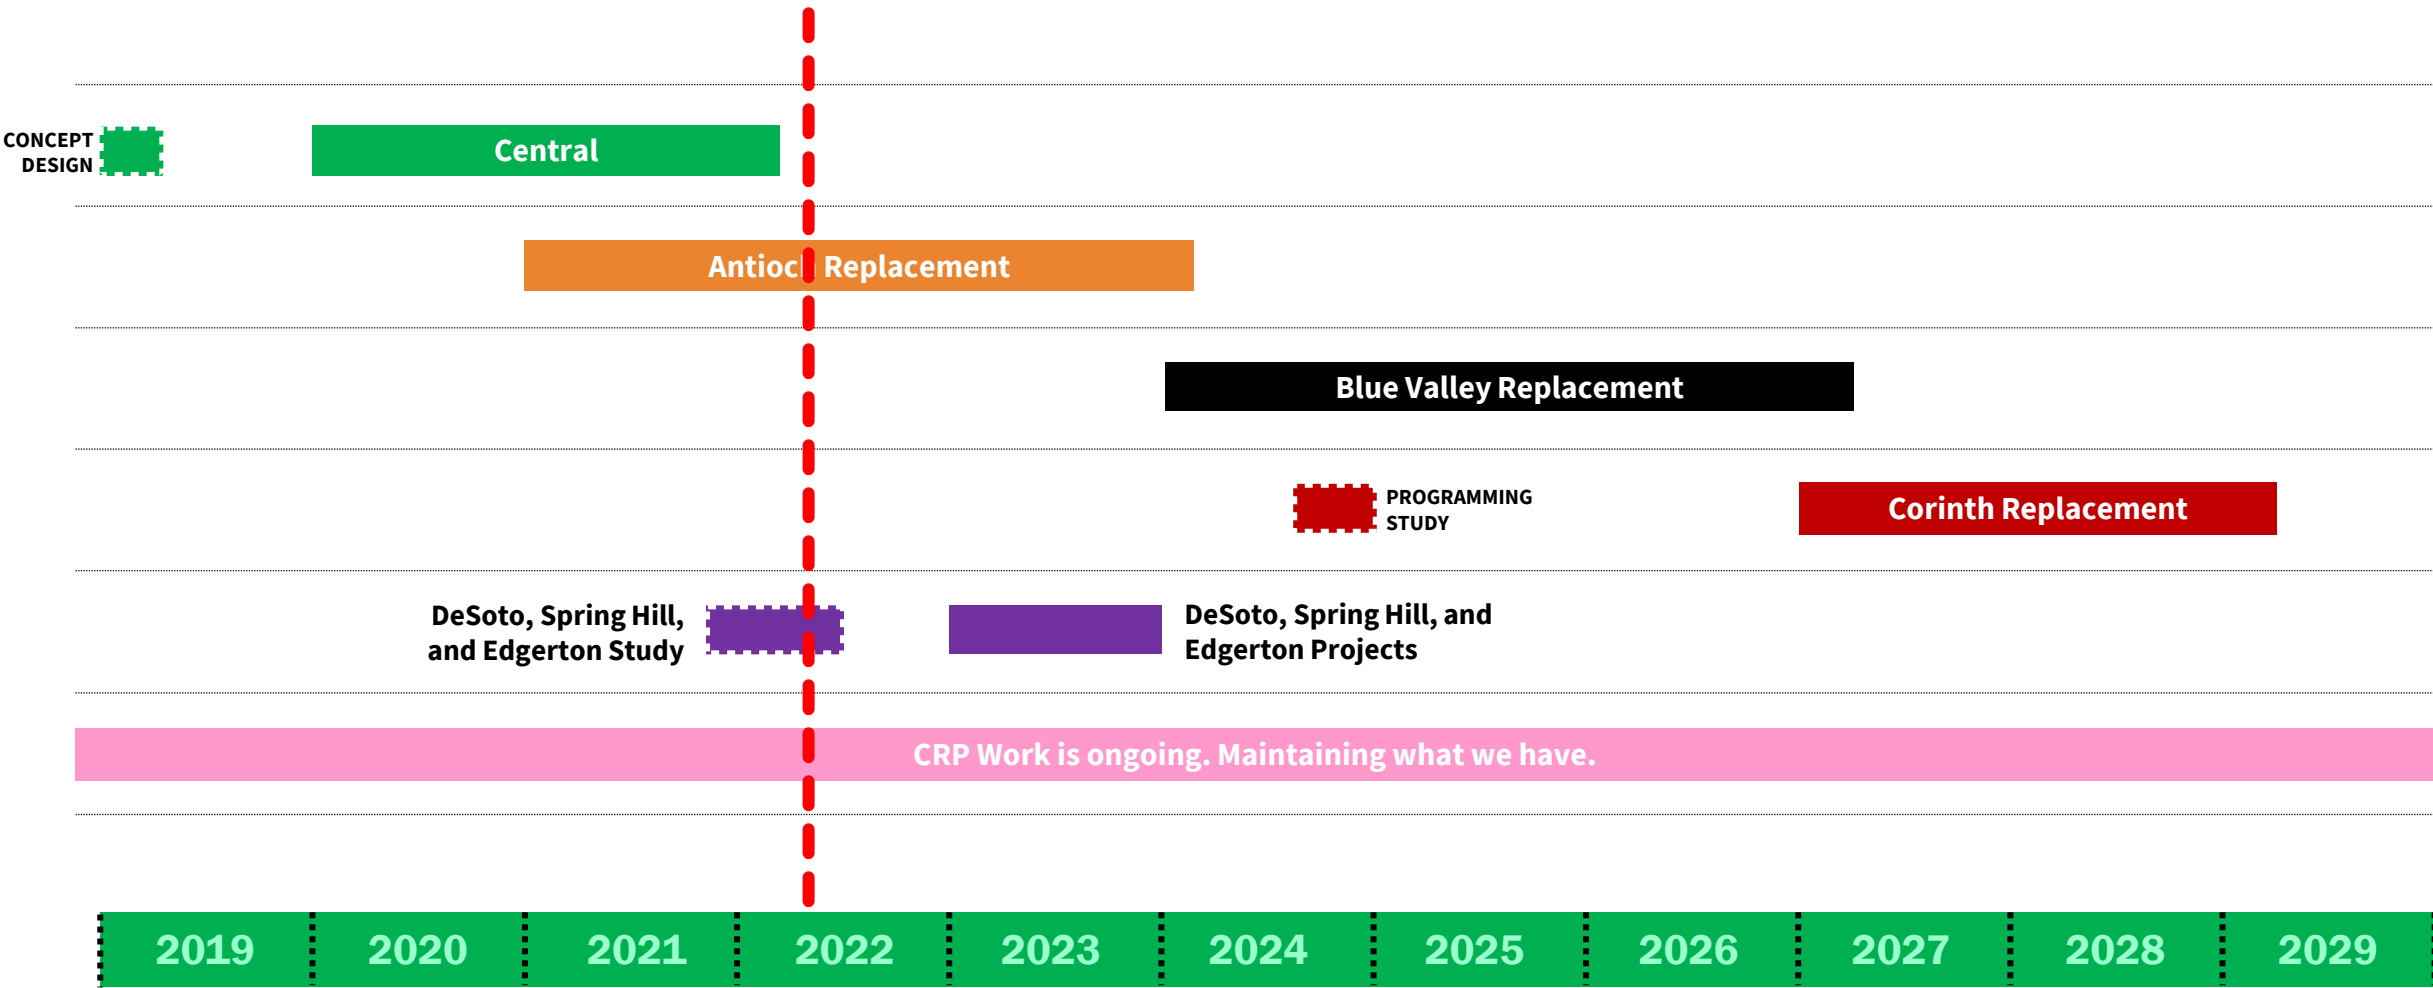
CONCEPT DESIGN

Central

Antioc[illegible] Replacement

Blue Valley Replacement

PROGRAMMING STUDY

Corinth Replacement

DeSoto, Spring Hill, and Edgerton Study

DeSoto, Spring Hill, and Edgerton Projects

CRP Work is ongoing. Maintaining what we have.

| 2019 | 2020 | 2021 | 2022 | 2023 | 2024 | 2025 | 2026 | 2027 | 2028 | 2029 |
|---|---|---|---|---|---|---|---|---|---|---|